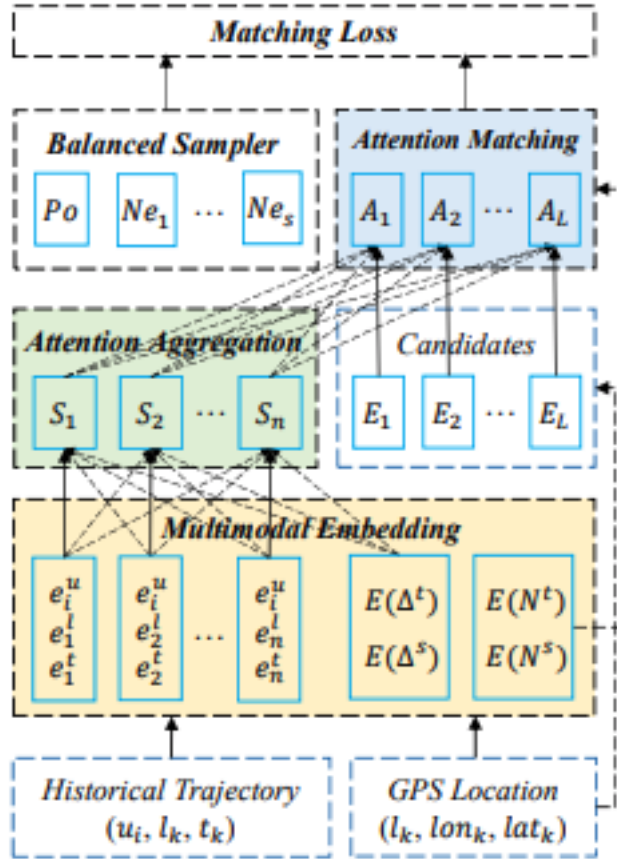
Matching Loss

Balanced Sampler

$Po$ $Ne_1$ $\cdots$ $Ne_s$

Attention Matching

$A_1$ $A_2$ $\cdots$ $A_L$

Attention Aggregation

$S_1$ $S_2$ $\cdots$ $S_n$

Candidates

$E_1$ $E_2$ $\cdots$ $E_L$

Multimodal Embedding

$e_i^u$ $e_1^l$ $e_1^t$

$e_i^u$ $e_2^l$ $e_2^t$

$\cdots$

$e_i^u$ $e_n^l$ $e_n^t$

$E(\Delta^t)$ $E(\Delta^s)$

$E(N^t)$ $E(N^s)$

Historical Trajectory $(u_i, l_k, t_k)$

GPS Location $(l_k, lon_k, lat_k)$